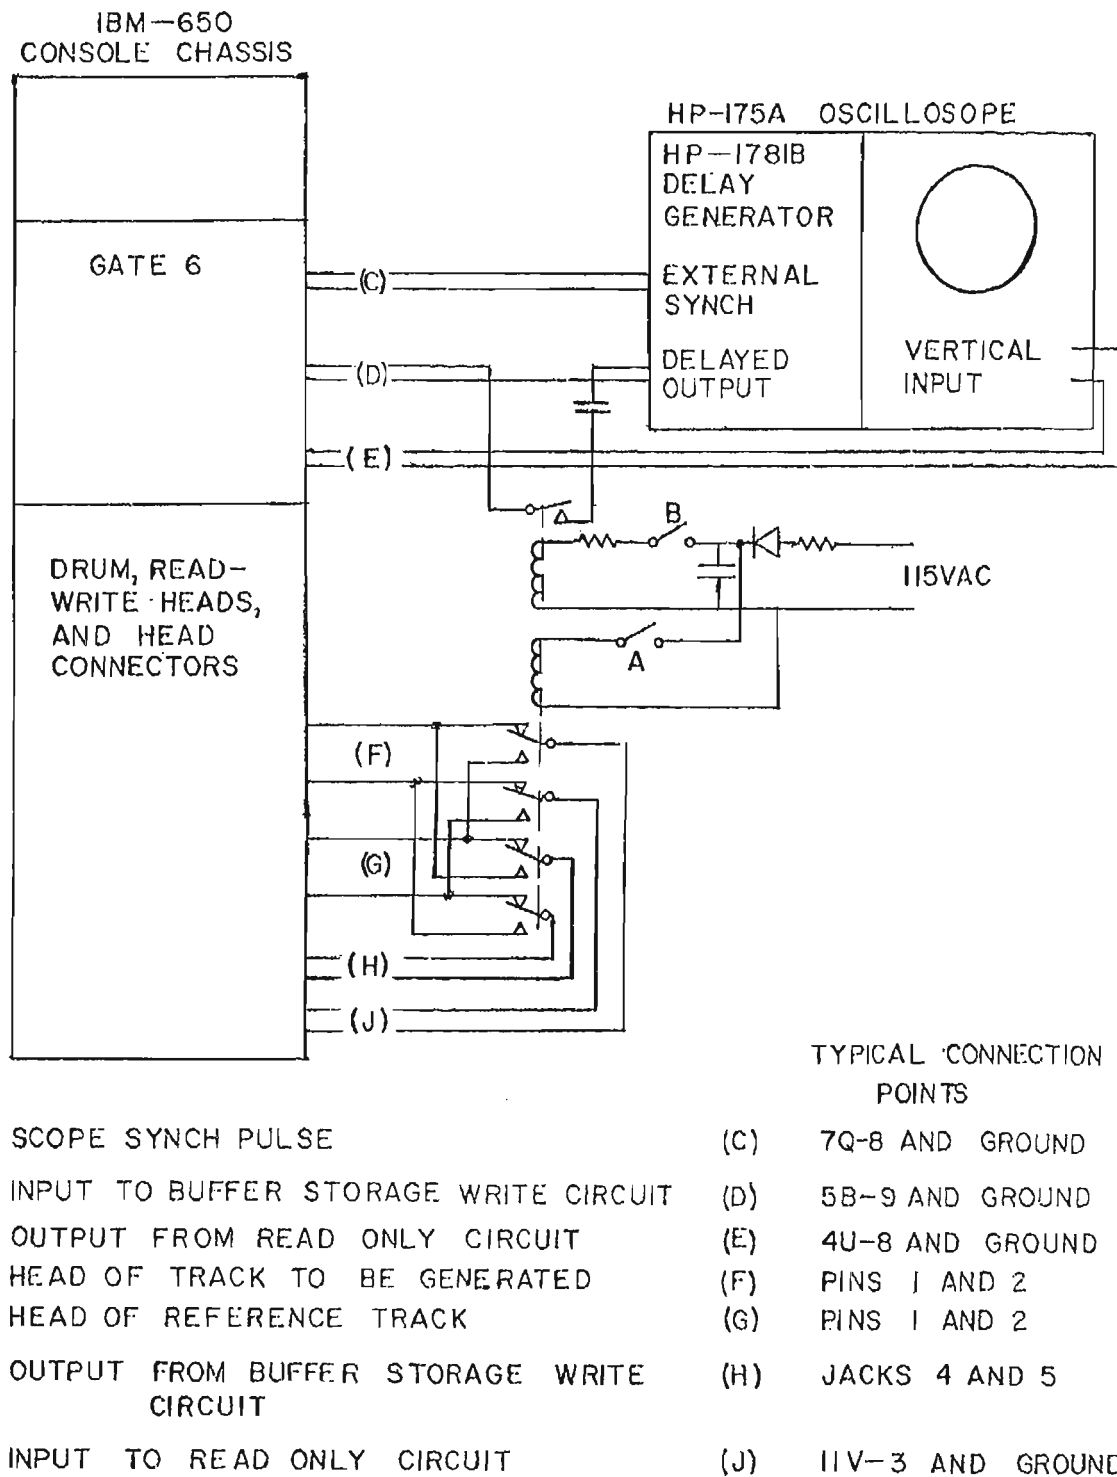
IBM—650
CONSOLE CHASSIS

HP-175A OSCILLOSOPE

HP—1781B
DELAY
GENERATOR

GATE 6

(C)

EXTERNAL
SYNCH

(D)

DELAYED
OUTPUT

VERTICAL
INPUT

(E)

B

DRUM, READ-WRITE HEADS, AND HEAD CONNECTORS

115VAC

A

(F)

(G)

(H)

(J)

TYPICAL CONNECTION POINTS

| | | |
|---|---|---|
| SCOPE SYNCH PULSE | (C) | 7Q-8 AND GROUND |
| INPUT TO BUFFER STORAGE WRITE CIRCUIT | (D) | 5B-9 AND GROUND |
| OUTPUT FROM READ ONLY CIRCUIT | (E) | 4U-8 AND GROUND |
| HEAD OF TRACK TO BE GENERATED | (F) | PINS 1 AND 2 |
| HEAD OF REFERENCE TRACK | (G) | PINS 1 AND 2 |
| OUTPUT FROM BUFFER STORAGE WRITE CIRCUIT | (H) | JACKS 4 AND 5 |
| INPUT TO READ ONLY CIRCUIT | (J) | 11V-3 AND GROUND |